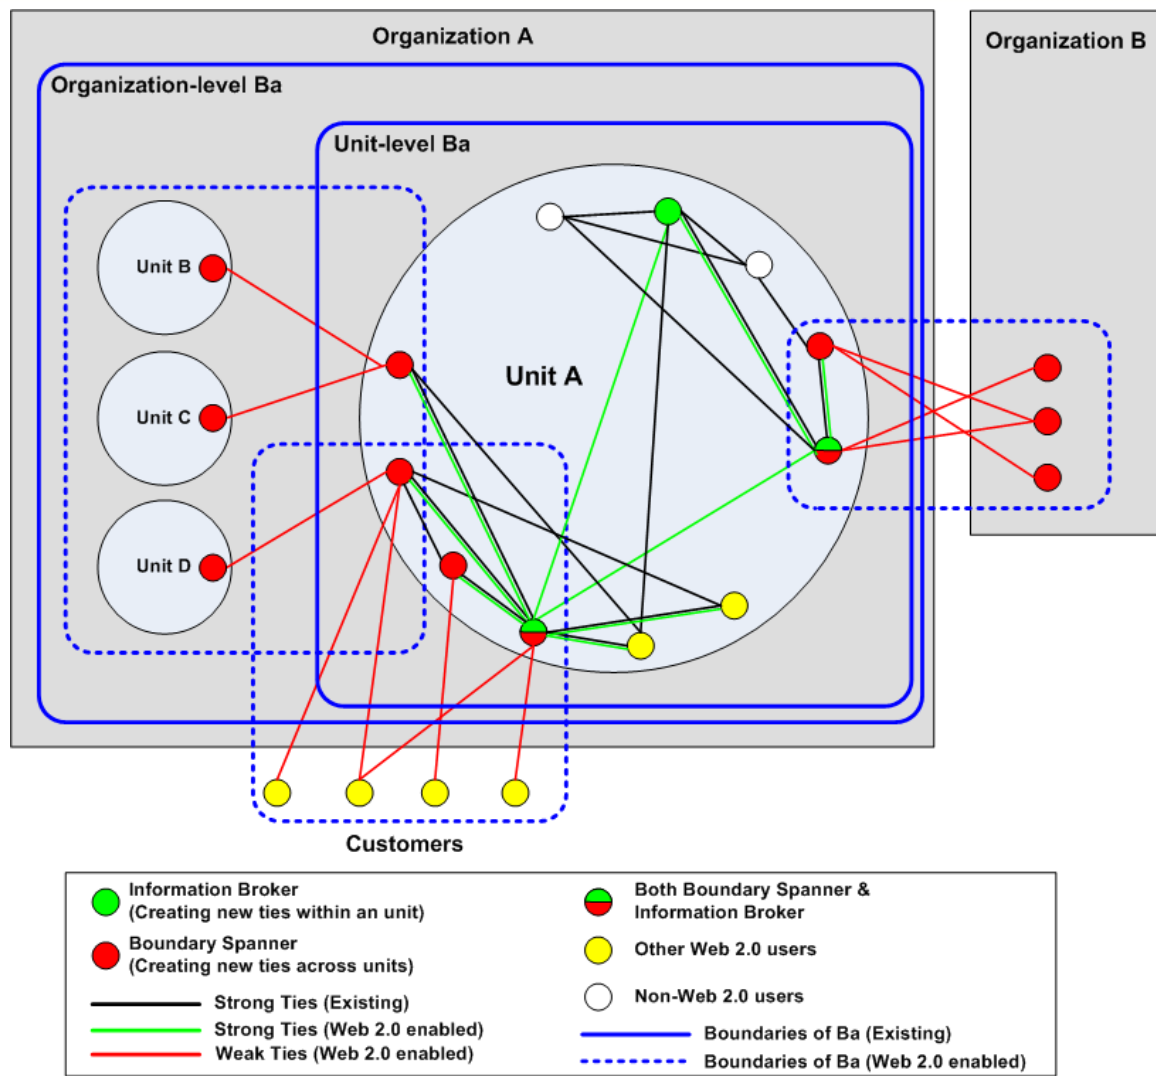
Organization A

Organization B

Organization-level Ba

Unit-level Ba

Unit B

Unit C

Unit D

Unit A

Customers

Information Broker
(Creating new ties within an unit)

Boundary Spanner
(Creating new ties across units)

Strong Ties (Existing)

Strong Ties (Web 2.0 enabled)

Weak Ties (Web 2.0 enabled)

Both Boundary Spanner & Information Broker

Other Web 2.0 users

Non-Web 2.0 users

Boundaries of Ba (Existing)

Boundaries of Ba (Web 2.0 enabled)